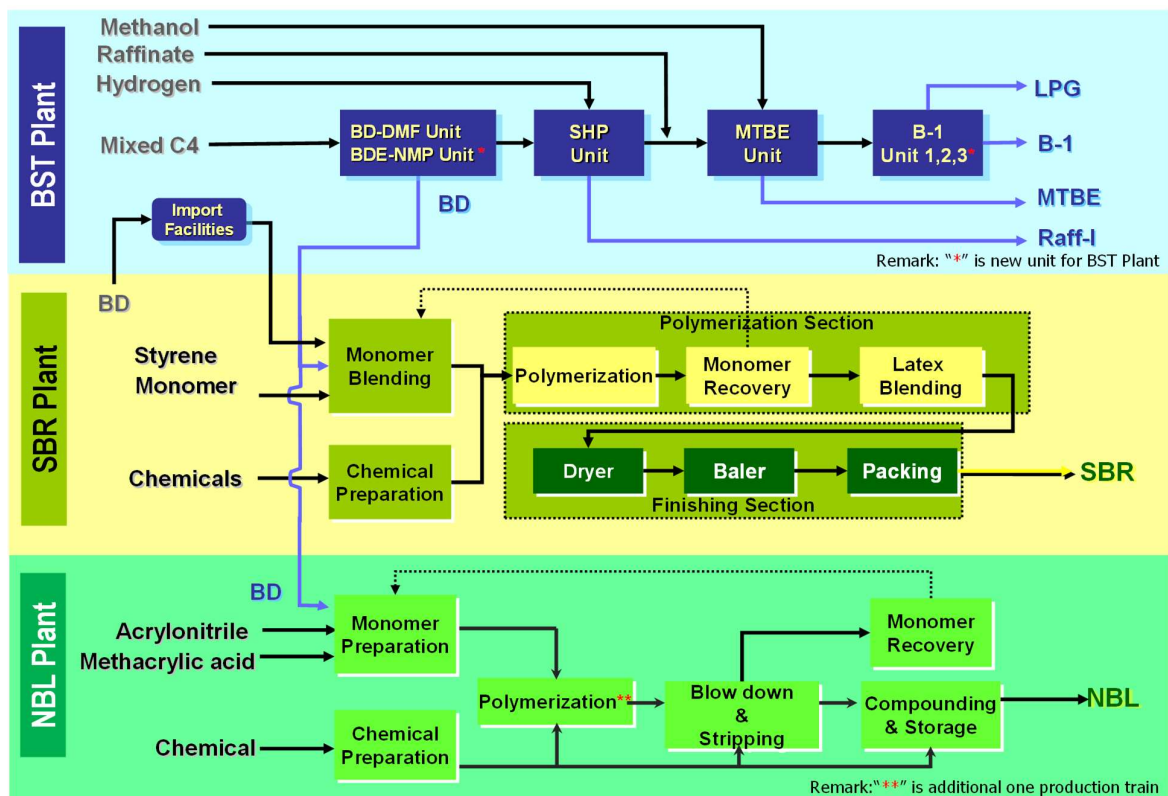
BST Plant

Methanol
Raffinate
Hydrogen
Mixed C4

BD-DMF Unit
BDE-NMP Unit *

SHP Unit

MTBE Unit

B-1 Unit 1,2,3*

LPG
B-1
MTBE
Raff-I

BD

Import Facilities

Remark: "*" is new unit for BST Plant

SBR Plant

BD
Styrene Monomer
Chemicals

Monomer Blending
Chemical Preparation

Polymerization Section
Polymerization
Monomer Recovery
Latex Blending

Dryer
Baler
Packing
Finishing Section

SBR

NBL Plant

BD
Acrylonitrile
Methacrylic acid
Chemical

Monomer Preparation
Chemical Preparation
Polymerization**
Blow down & Stripping
Monomer Recovery
Compounding & Storage

NBL

Remark:"**" is additional one production train